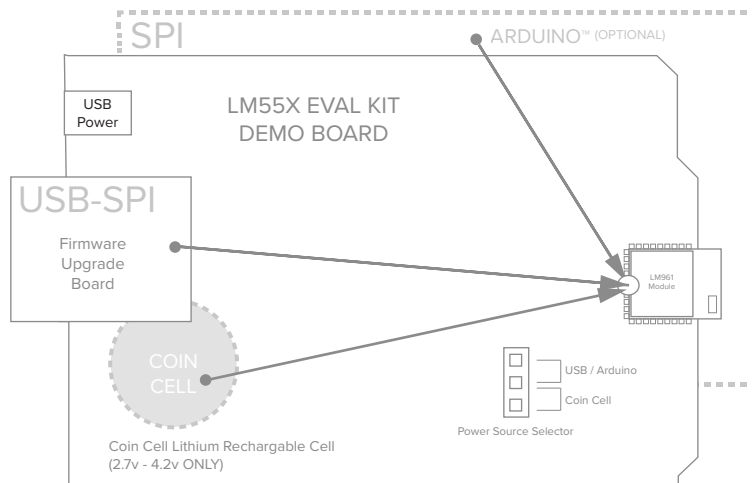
SPI

ARDUINO™ (OPTIONAL)

USB Power

LM55X EVAL KIT DEMO BOARD

USB-SPI

Firmware Upgrade Board

LM961 Module

COIN CELL

USB / Arduino

Coin Cell

Power Source Selector

Coin Cell Lithium Rechargable Cell (2.7v - 4.2v ONLY)